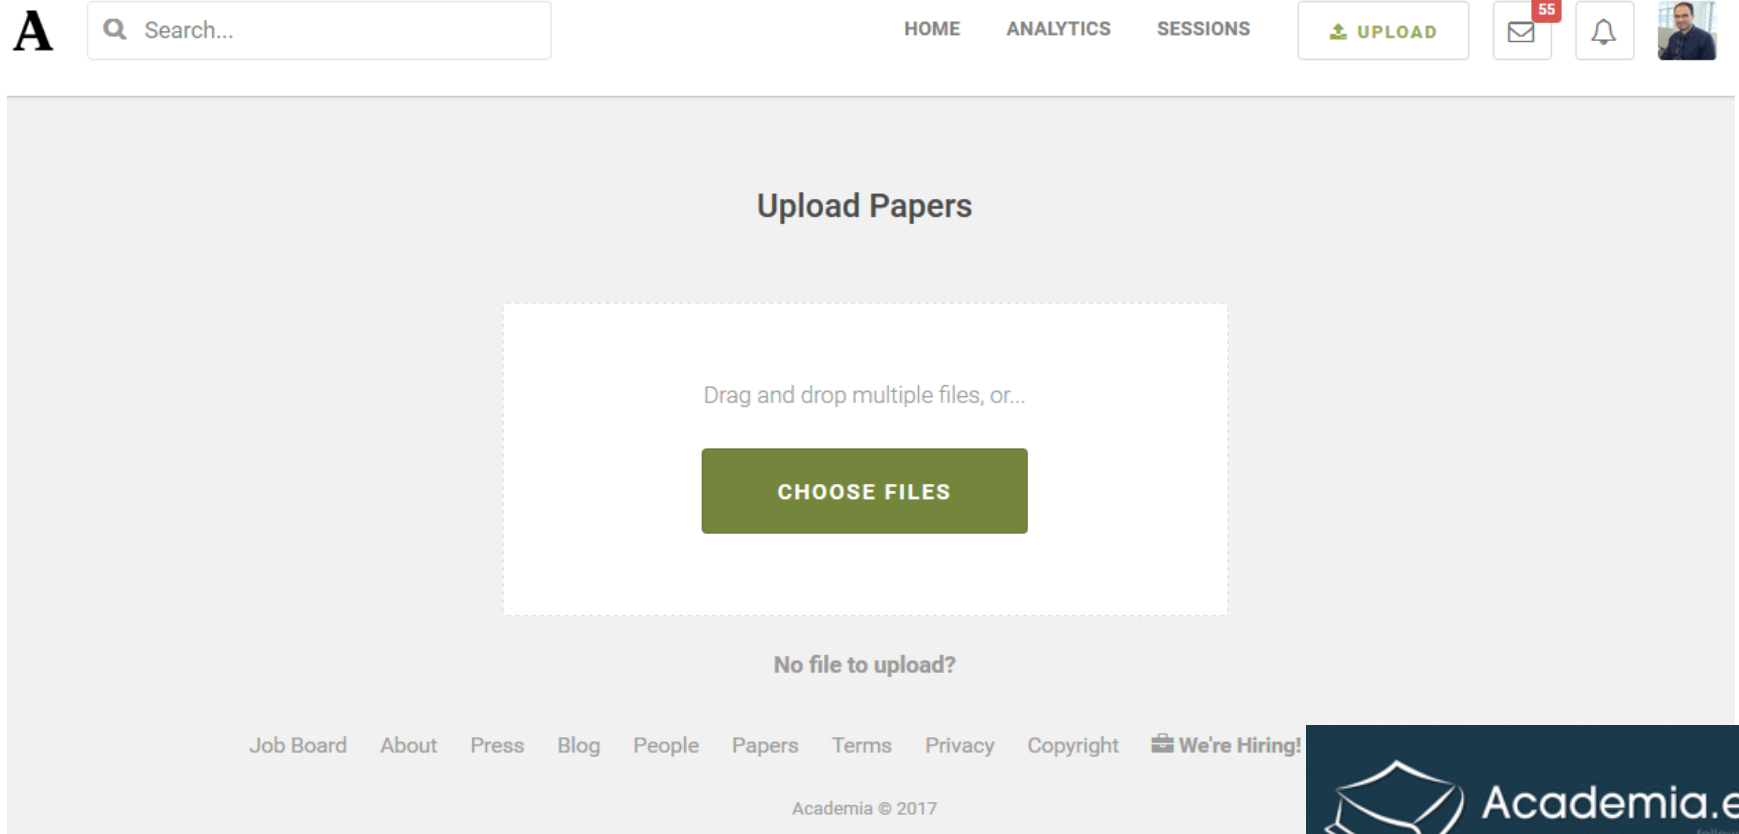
A

Search...

HOME ANALYTICS SESSIONS UPLOAD 55

Upload Papers

Drag and drop multiple files, or...

CHOOSE FILES

No file to upload?

Job Board About Press Blog People Papers Terms Privacy Copyright We're Hiring!

Academia © 2017

Academia.e